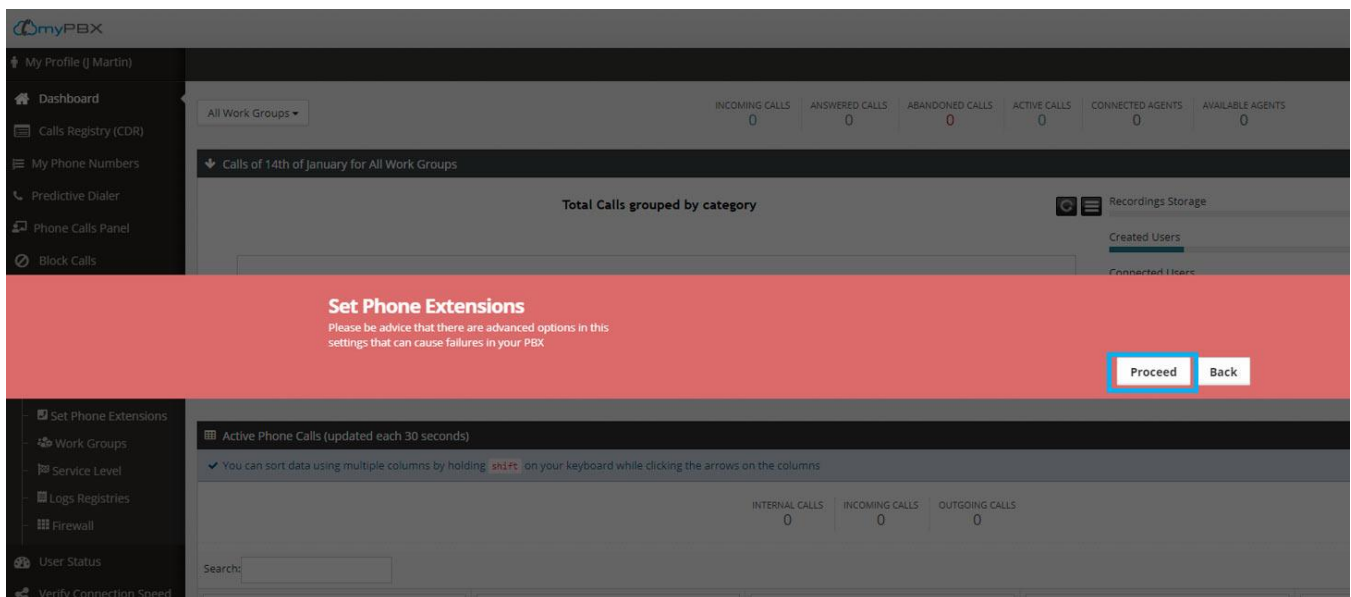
myPBX

My Profile (J Martin)

Dashboard

Calls Registry (CDR)

My Phone Numbers

Predictive Dialer

Phone Calls Panel

Block Calls

All Work Groups ▾

| INCOMING CALLS | ANSWERED CALLS | ABANDONED CALLS | ACTIVE CALLS | CONNECTED AGENTS | AVAILABLE AGENTS |
|---|---|---|---|---|---|
| 0 | 0 | 0 | 0 | 0 | 0 |

Calls of 14th of January for All Work Groups

Total Calls grouped by category

Recordings Storage

Created Users

Connected Users

Set Phone Extensions
Please be advice that there are advanced options in this settings that can cause failures in your PBX

Proceed

Back

Set Phone Extensions

Work Groups

Service Level

Logs Registries

Firewall

User Status

Verify Connection Speed

Active Phone Calls (updated each 30 seconds)

You can sort data using multiple columns by holding shift on your keyboard while clicking the arrows on the columns

| INTERNAL CALLS | INCOMING CALLS | OUTGOING CALLS |
|---|---|---|
| 0 | 0 | 0 |

Search: